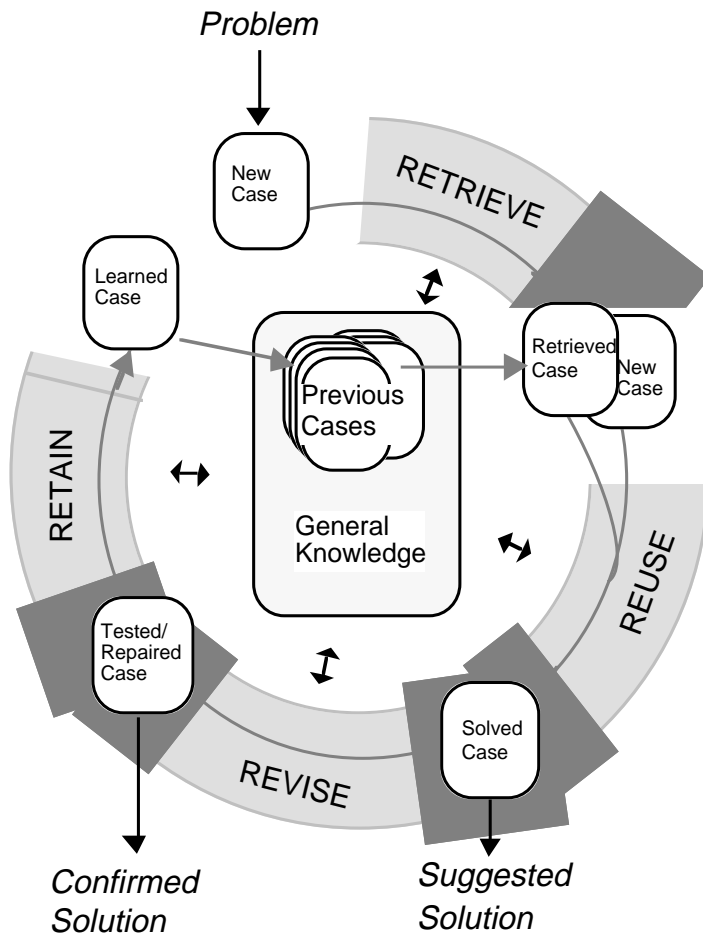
Problem

New Case

RETRIEVE

Learned Case

Previous Cases

General Knowledge

Retrieved Case

New Case

RETAIN

REUSE

Tested/ Repaired Case

Solved Case

REVISE

Confirmed Solution

Suggested Solution